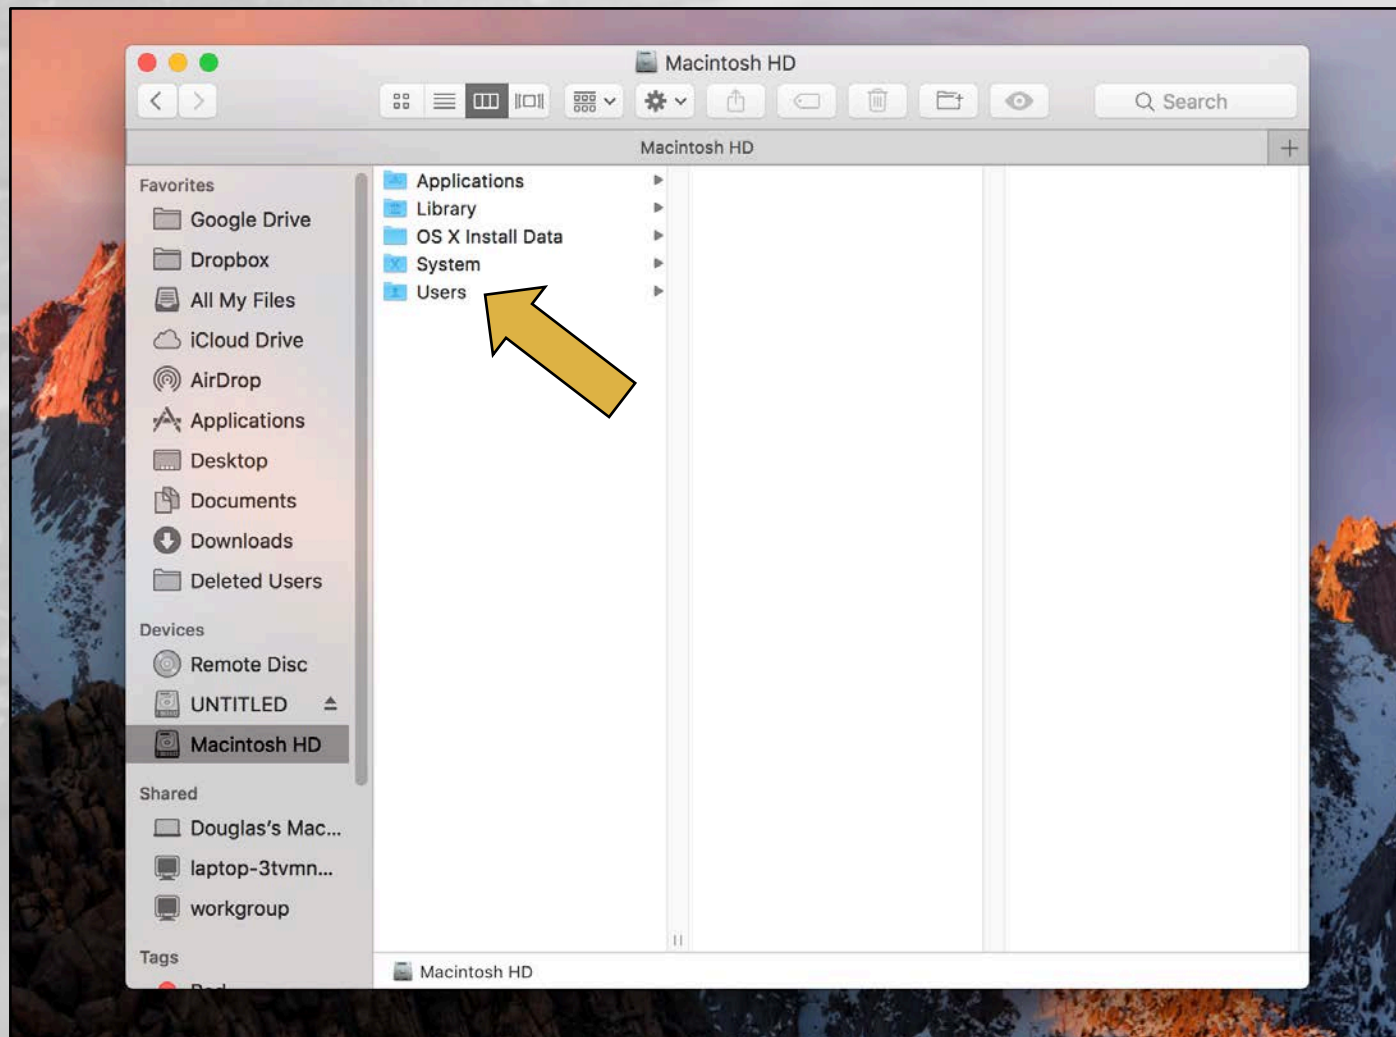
Macintosh HD

Search

Macintosh HD

Favorites
Google Drive
Dropbox
All My Files
iCloud Drive
AirDrop
Applications
Desktop
Documents
Downloads
Deleted Users

Devices
Remote Disc
UNTITLED
Macintosh HD

Shared
Douglas's Mac...
laptop-3tvmn...
workgroup

Tags
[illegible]

Applications
Library
OS X Install Data
System
Users

Macintosh HD